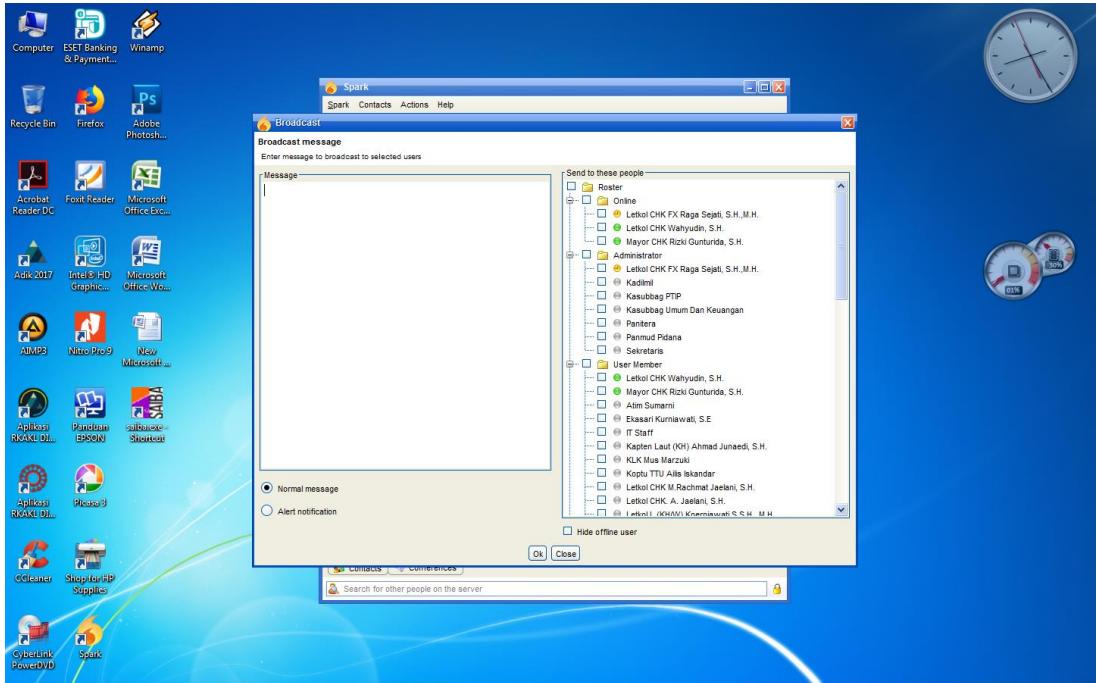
Computer
ESET Banking & Payment...
Winamp
Recycle Bin
Firefox
Adobe Photosh...
Acrobat Reader DC
Foxit Reader
Microsoft Office Exc...
Adik 2017
Intel® HD Graphic...
Microsoft Office Wo...
AIMP3
Nitro Pro 9
New Microsoft ...
Aplikasi RKAKL DI...
Panduan EPSON
saiba.exe - Shortcut
Aplikasi RKAKL DI...
Picasa 3
CCleaner
Shop for HP Supplies
CyberLink PowerDVD
Spark

Spark
Spark Contacts Actions Help

Broadcast
Broadcast message
Enter message to broadcast to selected users

Message

Normal message
Alert notification

Send to these people
Roster
Online
Letkol CHK FX Raga Sejati, S.H.,M.H.
Letkol CHK Wahyudin, S.H.
Mayor CHK Rizki Gunturida, S.H.
Administrator
Letkol CHK FX Raga Sejati, S.H.,M.H.
Kadilmil
Kasubbag PTIP
Kasubbag Umum Dan Keuangan
Panitera
Panmud Pidana
Sekretaris
User Member
Letkol CHK Wahyudin, S.H.
Mayor CHK Rizki Gunturida, S.H.
Atim Sumarni
Ekasari Kurniawati, S.E
IT Staff
Kapten Laut (KH) Ahmad Junaedi, S.H.
KLK Mus Marzuki
Koptu TTU Ailis Iskandar
Letkol CHK M.Rachmat Jaelani, S.H.
Letkol CHK. A. Jaelani, S.H.
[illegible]

Hide offline user

Ok Close

Contacts Conferences
Search for other people on the server

01%
30%